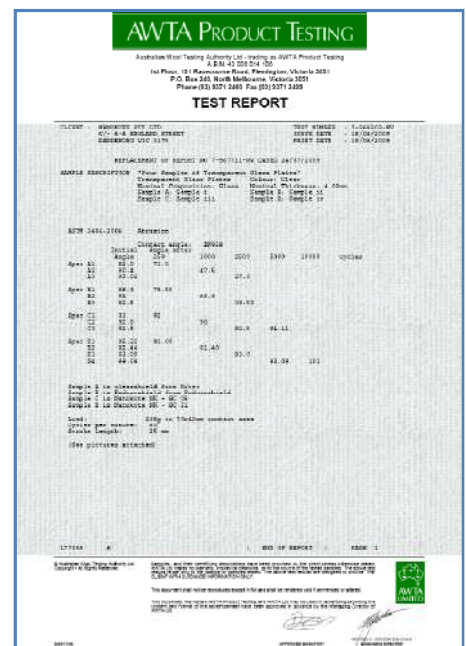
AWTA PRODUCT TESTING

Australian Wool Testing Authority Ltd - trading as AWTA Product Testing
A.B.N. 43 006 014 106
1st Floor, 191 Racecourse Road, Flemington, Victoria 3031
P.O. Box 240, North Melbourne, Victoria 3051
Phone (03) 9371 2400 Fax (03) 9371 2499

TEST REPORT

CLIENT : NANOKOTE PTY LTD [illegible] TEST NUMBER : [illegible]
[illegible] ISSUE DATE : 18/08/2009
DANDENONG VIC 3175 PRINT DATE : 18/08/2009

REPLACEMENT OF REPORT NO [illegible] DATED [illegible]

SAMPLE DESCRIPTION "Four Samples of Transparent Glass Plates"
Transparent Glass Plates Colour: Clear
Nominal Composition: Glass Nominal Thickness: 4.00mm
Sample A: Sample i Sample B: Sample ii
Sample C: Sample iii Sample D: Sample iv

ASTM D4060-2009 Abrasion

Contact angle: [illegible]
Initial Angle after
Angle 250 1000 2000 5000 10000 cycles

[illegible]

Sample A is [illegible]
Sample B is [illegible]
Sample C is Nanokote NK - GC 06
Sample D is Nanokote NK - GC 11

Load: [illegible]
Cycles per minute: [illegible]
Stroke Length: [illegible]

(See pictures attached)

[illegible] END OF REPORT PAGE 1

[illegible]

AWTA LIMITED